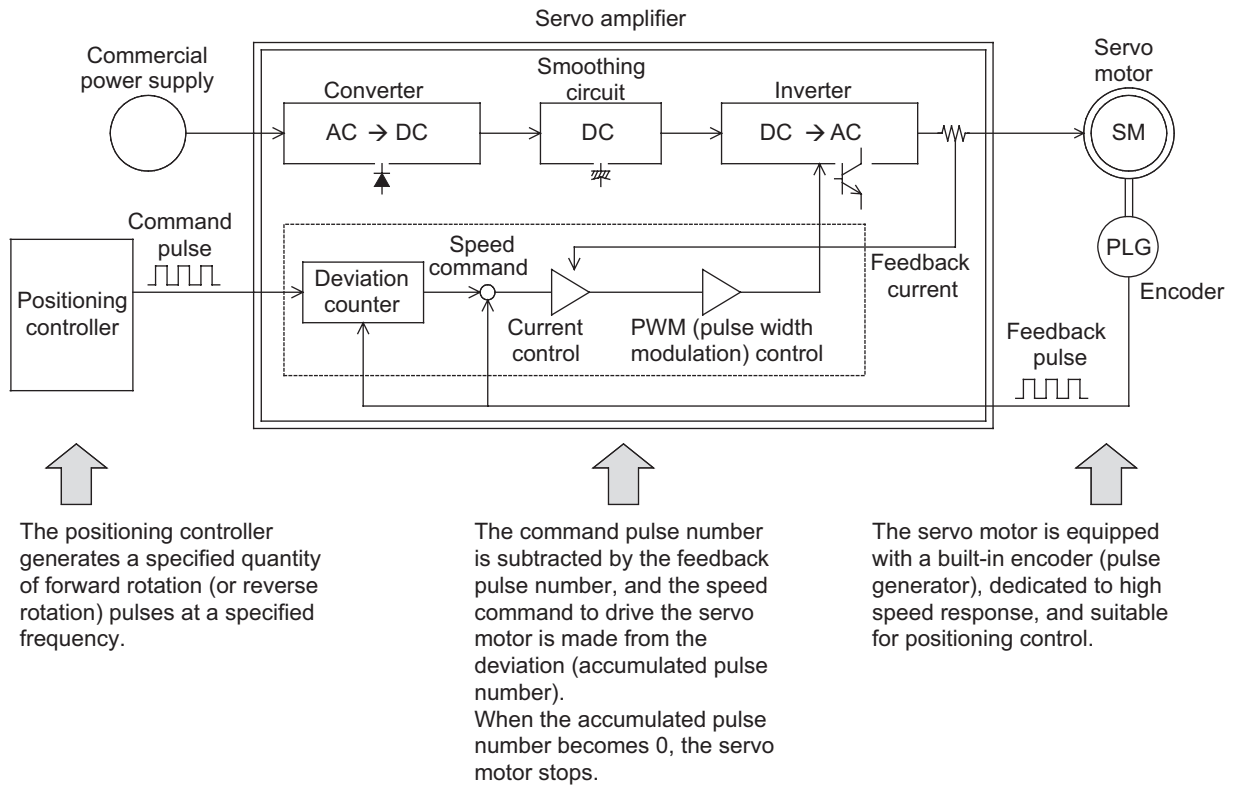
Servo amplifier

Commercial power supply

Converter

AC → DC

Smoothing circuit

DC

Inverter

DC → AC

Servo motor

SM

Command pulse

Positioning controller

Deviation counter

Speed command

Current control

PWM (pulse width modulation) control

Feedback current

PLG

Encoder

Feedback pulse

The positioning controller generates a specified quantity of forward rotation (or reverse rotation) pulses at a specified frequency.

The command pulse number is subtracted by the feedback pulse number, and the speed command to drive the servo motor is made from the deviation (accumulated pulse number).
When the accumulated pulse number becomes 0, the servo motor stops.

The servo motor is equipped with a built-in encoder (pulse generator), dedicated to high speed response, and suitable for positioning control.